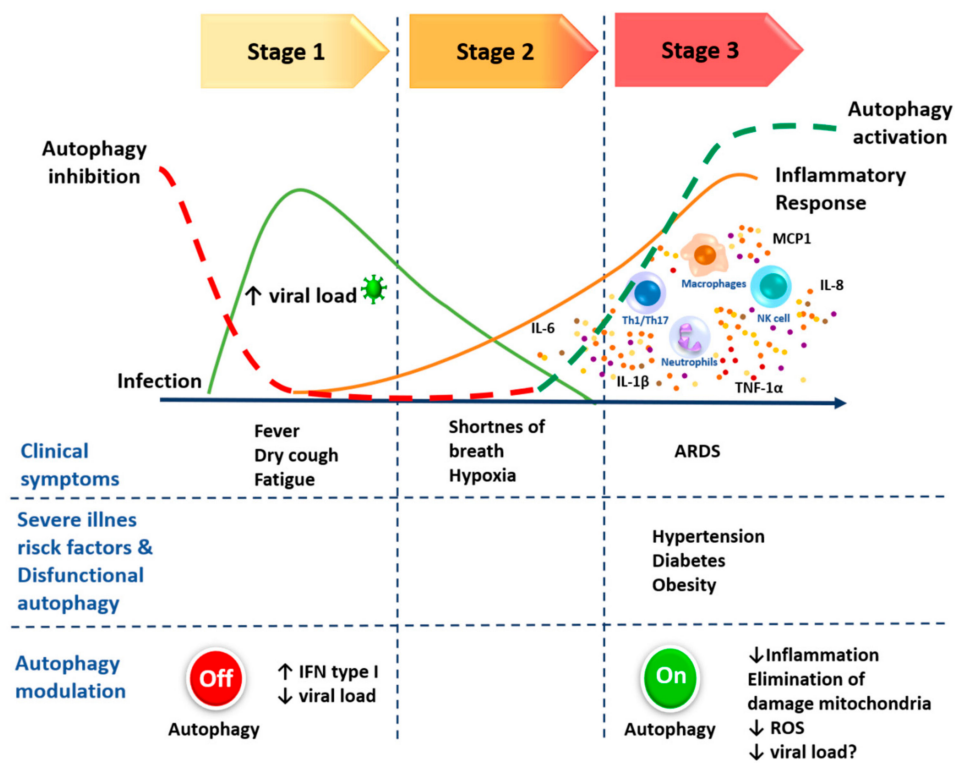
Stage 1

Stage 2

Stage 3

Autophagy inhibition

Autophagy activation

Inflammatory Response

MCP1

Macrophages

IL-8

$\uparrow$ viral load

Th1/Th17

NK cell

IL-6

Neutrophils

Infection

IL-1β

TNF-1α

Clinical symptoms

Fever
Dry cough
Fatigue

Shortnes of breath
Hypoxia

ARDS

Severe illnes risck factors & Disfunctional autophagy

Hypertension
Diabetes
Obesity

Autophagy modulation

Off

Autophagy

$\uparrow$ IFN type I
$\downarrow$ viral load

On

Autophagy

$\downarrow$Inflammation
Elimination of damage mitochondria
$\downarrow$ ROS
$\downarrow$ viral load?